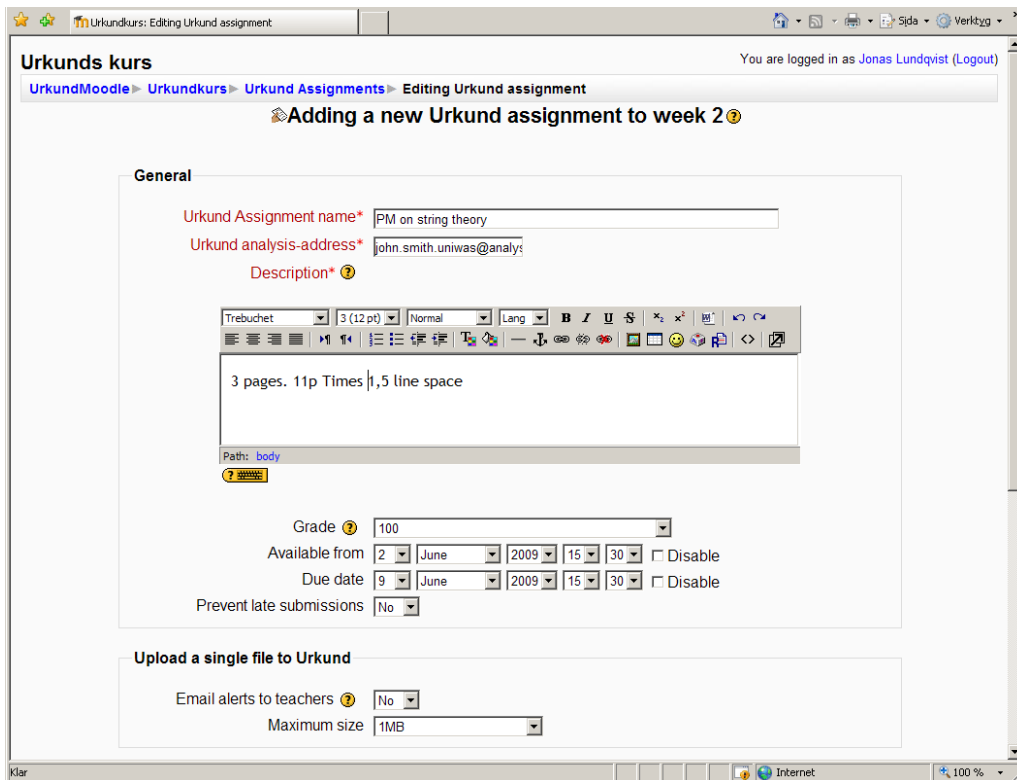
Urkundkurs: Editing Urkund assignment

Sida · Verktyg

Urkunds kurs

You are logged in as Jonas Lundqvist (Logout)

UrkundMoodle ▶ Urkundkurs ▶ Urkund Assignments ▶ Editing Urkund assignment

Adding a new Urkund assignment to week 2

General

Urkund Assignment name* PM on string theory

Urkund analysis-address* john.smith.uniwas@analys

Description*

Trebuchet | 3 (12 pt) | Normal | Lang

3 pages. 11p Times 1,5 line space

Path: body

Grade 100

Available from 2 June 2009 15 30 Disable

Due date 9 June 2009 15 30 Disable

Prevent late submissions No

Upload a single file to Urkund

Email alerts to teachers No

Maximum size 1MB

Klar

Internet

100 %